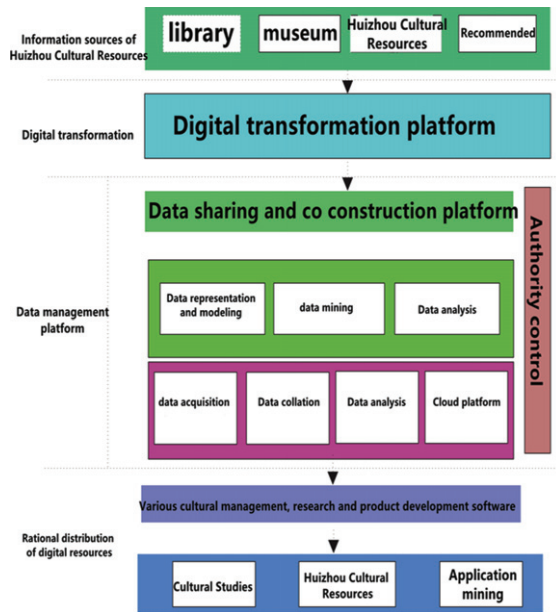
Information sources of Huizhou Cultural Resources

library

museum

Huizhou Cultural Resources

Recommended

Digital transformation

Digital transformation platform

Data sharing and co construction platform

Authority control

Data management platform

Data representation and modeling

data mining

Data analysis

data acquisition

Data collation

Data analysis

Cloud platform

Various cultural management, research and product development software

Rational distribution of digital resources

Cultural Studies

Huizhou Cultural Resources

Application mining